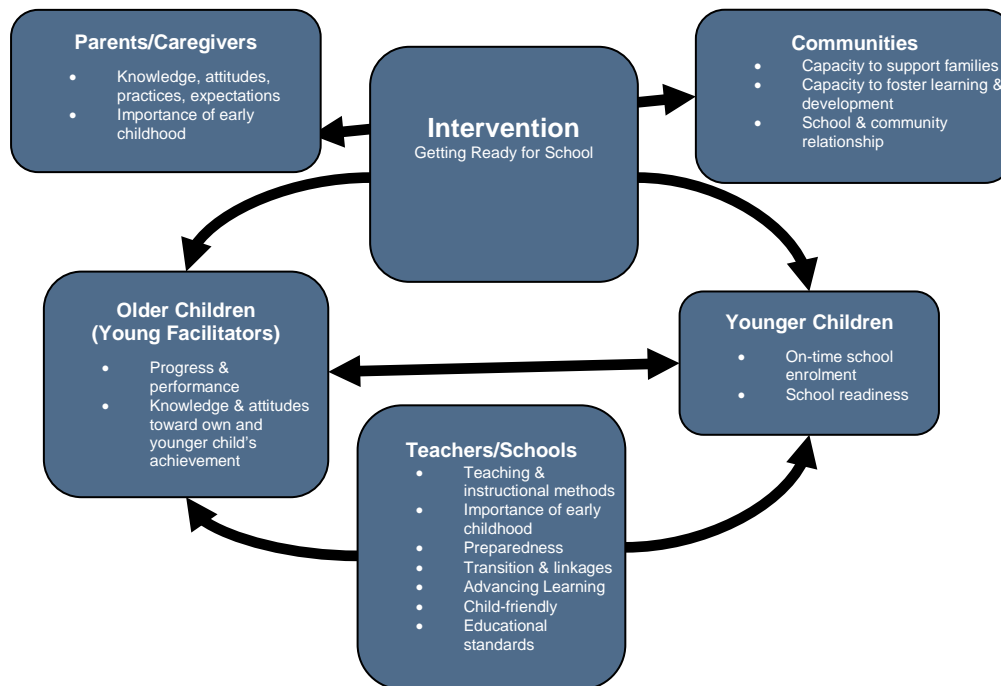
Parents/Caregivers
- Knowledge, attitudes, practices, expectations
- Importance of early childhood

Intervention
Getting Ready for School

Communities
- Capacity to support families
- Capacity to foster learning & development
- School & community relationship

Older Children (Young Facilitators)
- Progress & performance
- Knowledge & attitudes toward own and younger child's achievement

Younger Children
- On-time school enrolment
- School readiness

Teachers/Schools
- Teaching & instructional methods
- Importance of early childhood
- Preparedness
- Transition & linkages
- Advancing Learning
- Child-friendly
- Educational standards